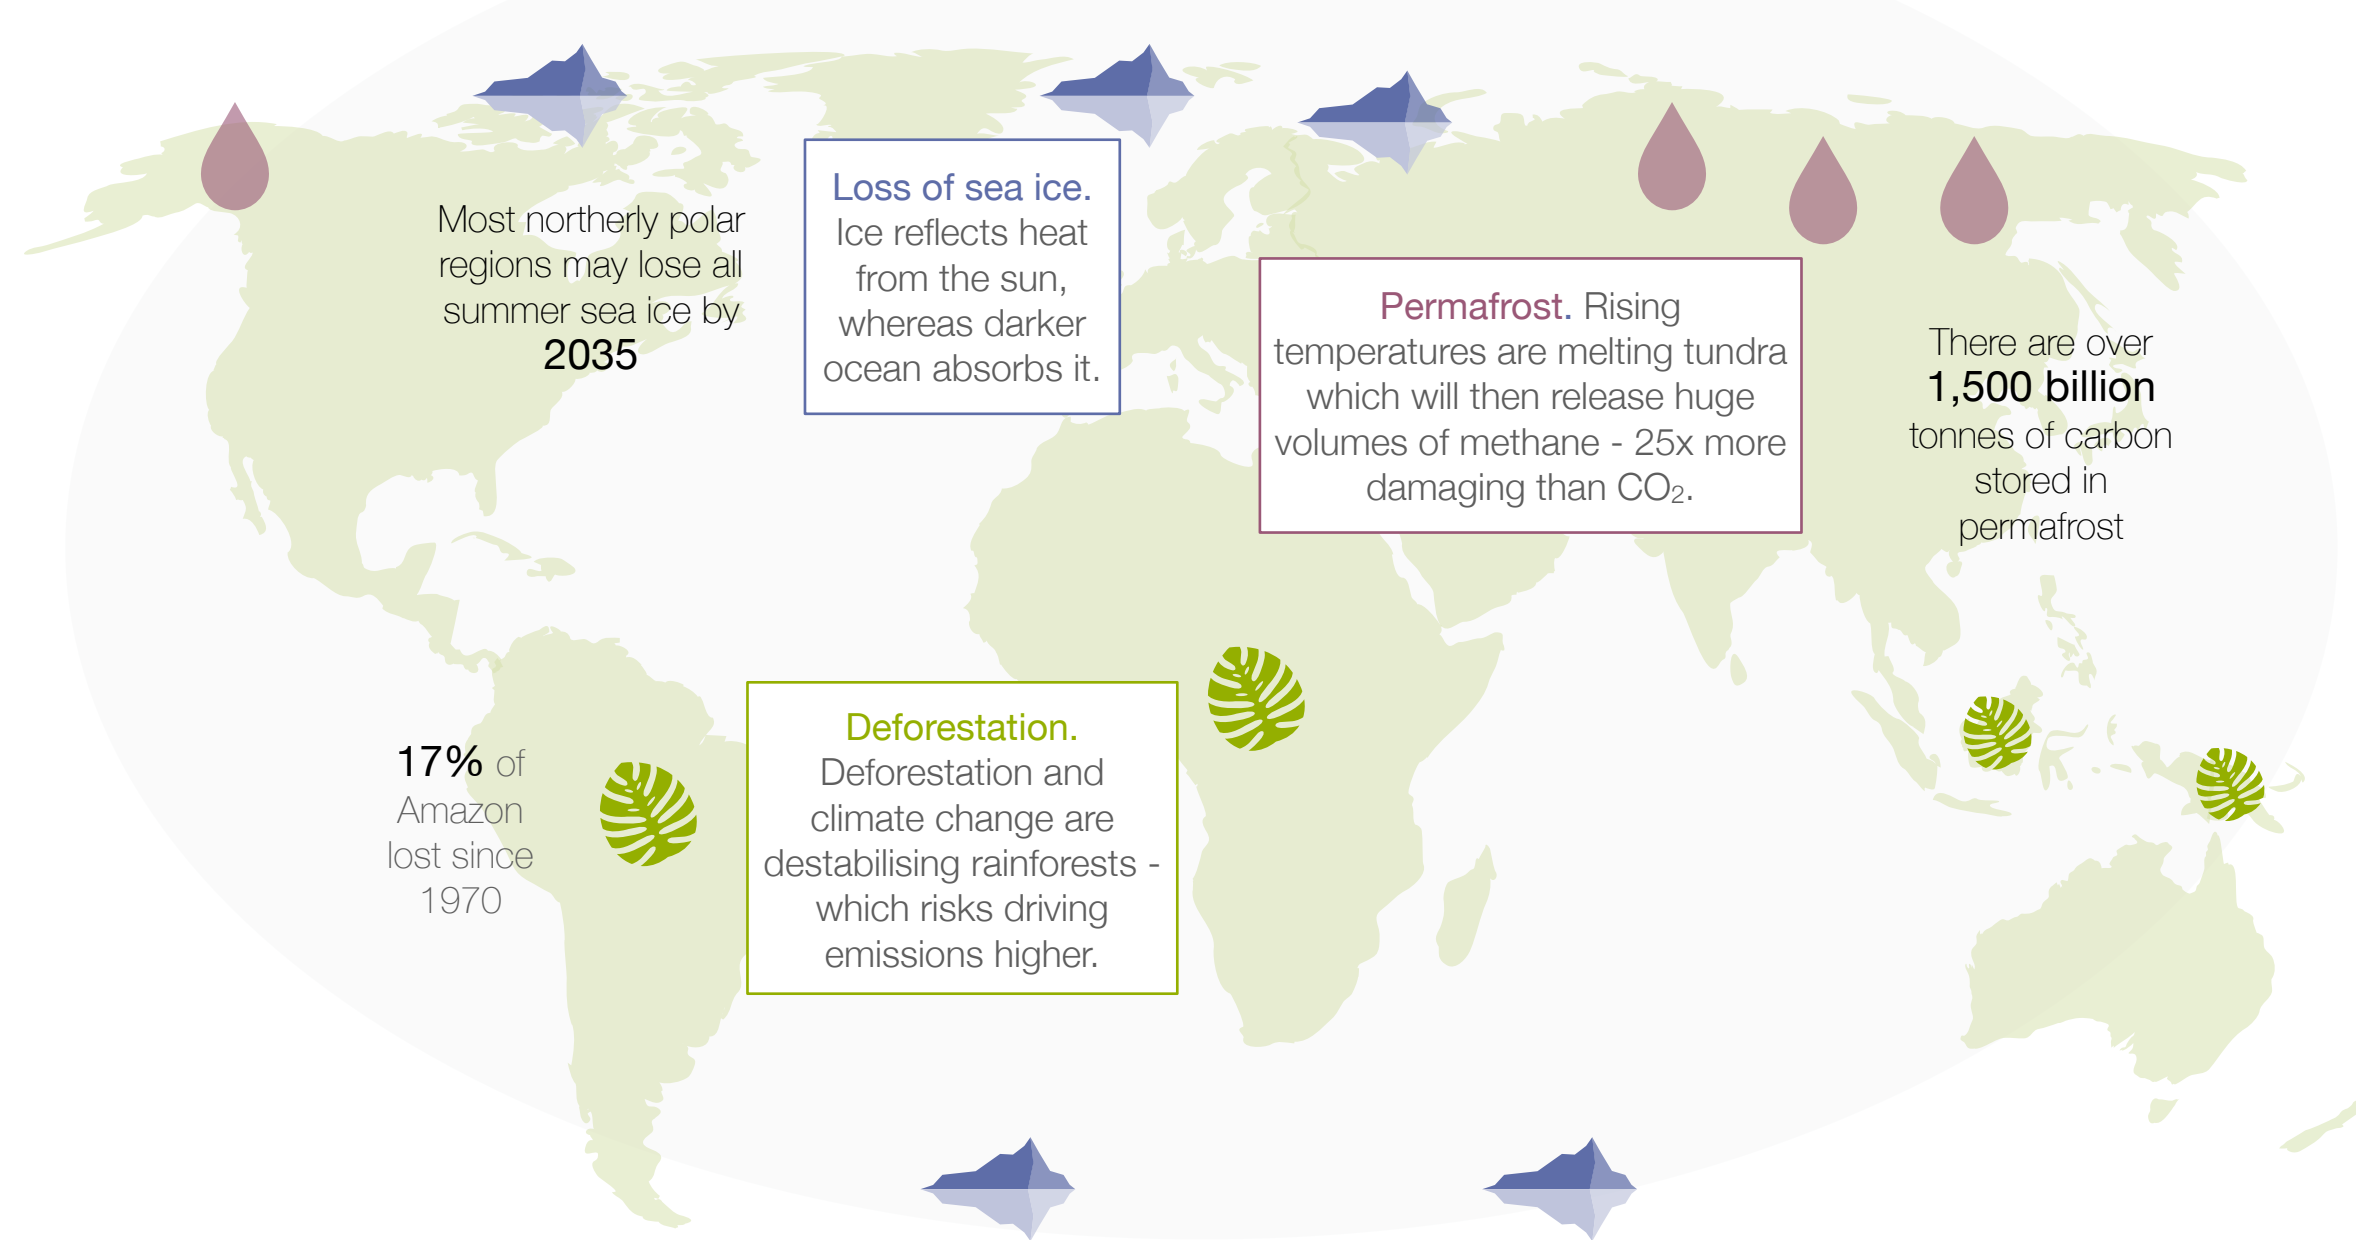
Most northerly polar regions may lose all summer sea ice by 2035

Loss of sea ice. Ice reflects heat from the sun, whereas darker ocean absorbs it.

Permafrost. Rising temperatures are melting tundra which will then release huge volumes of methane - 25x more damaging than $CO_2$.

There are over 1,500 billion tonnes of carbon stored in permafrost

17% of Amazon lost since 1970

Deforestation. Deforestation and climate change are destabilising rainforests - which risks driving emissions higher.